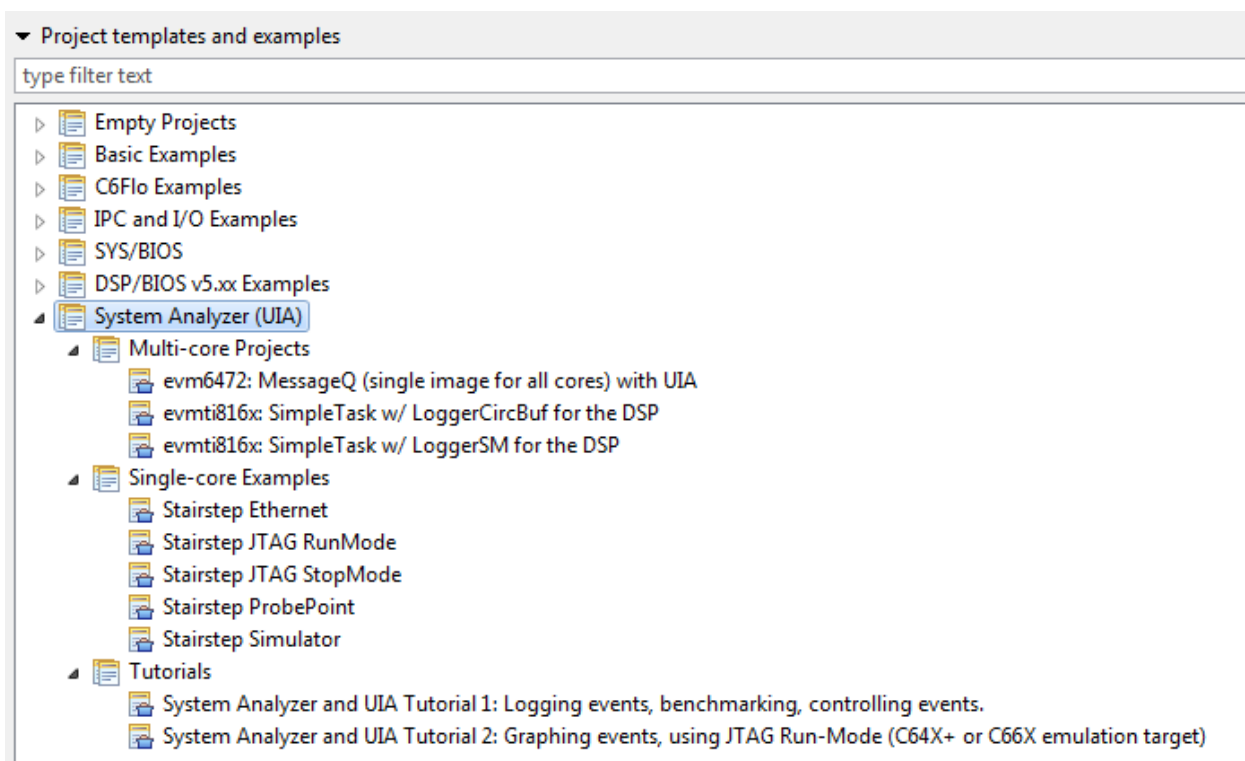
Project templates and examples

type filter text

Empty Projects
Basic Examples
C6Flo Examples
IPC and I/O Examples
SYS/BIOS
DSP/BIOS v5.xx Examples
System Analyzer (UIA)
Multi-core Projects
evm6472: MessageQ (single image for all cores) with UIA
evmti816x: SimpleTask w/ LoggerCircBuf for the DSP
evmti816x: SimpleTask w/ LoggerSM for the DSP
Single-core Examples
Stairstep Ethernet
Stairstep JTAG RunMode
Stairstep JTAG StopMode
Stairstep ProbePoint
Stairstep Simulator
Tutorials
System Analyzer and UIA Tutorial 1: Logging events, benchmarking, controlling events.
System Analyzer and UIA Tutorial 2: Graphing events, using JTAG Run-Mode (C64X+ or C66X emulation target)